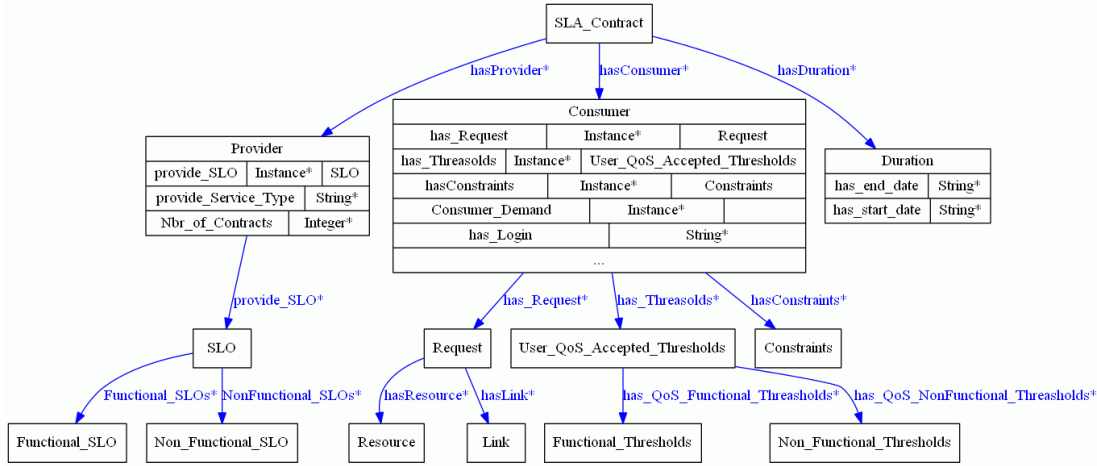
SLA_Contract

hasProvider*

hasConsumer*

hasDuration*

Provider

| provide_SLO | Instance* | SLO |
|---|---|---|
| provide_Service_Type | String* | |
| Nbr_of_Contracts | Integer* | |

Consumer

| has_Request | Instance* | Request |
|---|---|---|
| has_Threasolds | Instance* | User_QoS_Accepted_Thresholds |
| hasConstraints | Instance* | Constraints |
| Consumer_Demand | Instance* | |
| has_Login | String* | |
| ... | | |

Duration

| has_end_date | String* |
|---|---|
| has_start_date | String* |

provide_SLO*

has_Request*

has_Threasolds*

hasConstraints*

SLO

Request

User_QoS_Accepted_Thresholds

Constraints

Functional_SLOs*

NonFunctional_SLOs*

hasResource*

hasLink*

has_QoS_Functional_Threasholds*

has_QoS_NonFunctional_Threasholds*

Functional_SLO

Non_Functional_SLO

Resource

Link

Functional_Thresholds

Non_Functional_Thresholds